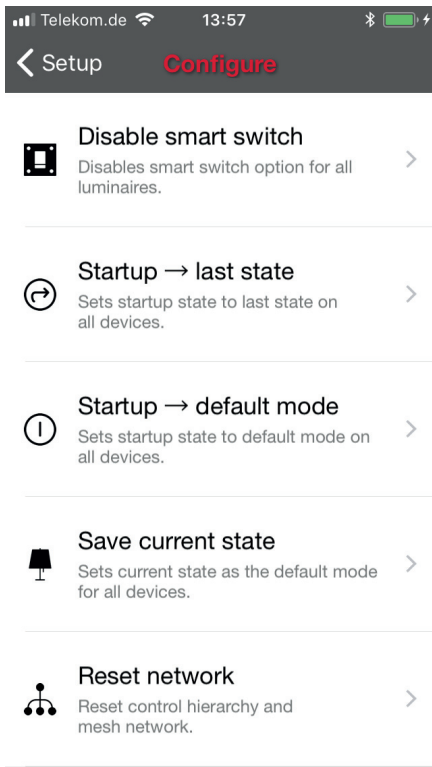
Telekom.de 13:57

Setup Configure

Disable smart switch
Disables smart switch option for all luminaires.

Startup → last state
Sets startup state to last state on all devices.

Startup → default mode
Sets startup state to default mode on all devices.

Save current state
Sets current state as the default mode for all devices.

Reset network
Reset control hierarchy and mesh network.